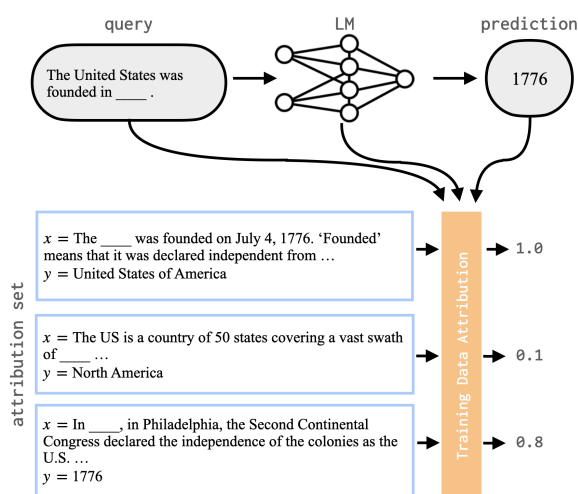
query

LM

prediction

The United States was founded in ____ .

1776

attribution set

$x =$ The ____ was founded on July 4, 1776. ‘Founded’ means that it was declared independent from …
$y =$ United States of America

$x =$ The US is a country of 50 states covering a vast swath of ____ …
$y =$ North America

$x =$ In ____, in Philadelphia, the Second Continental Congress declared the independence of the colonies as the U.S. …
$y = 1776$

Training Data Attribution

1.0

0.1

0.8